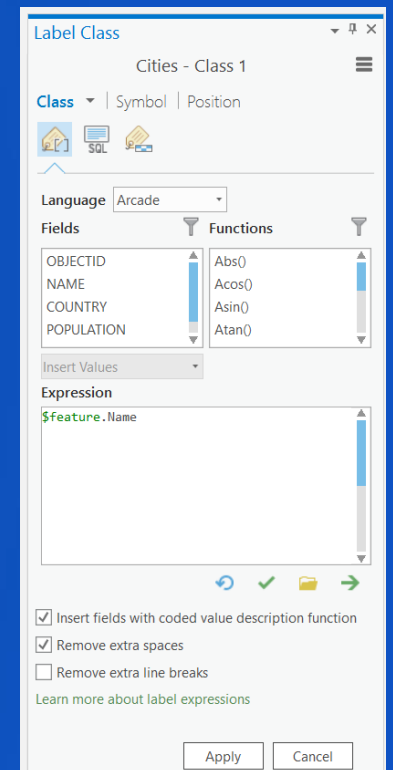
Label Class

Cities - Class 1

Class | Symbol | Position

SQL

Language Arcade

Fields

OBJECTID
NAME
COUNTRY
POPULATION

Functions

Abs()
Acos()
Asin()
Atan()

Insert Values

Expression

$feature.Name

Insert fields with coded value description function

Remove extra spaces

Remove extra line breaks

Learn more about label expressions

Apply Cancel